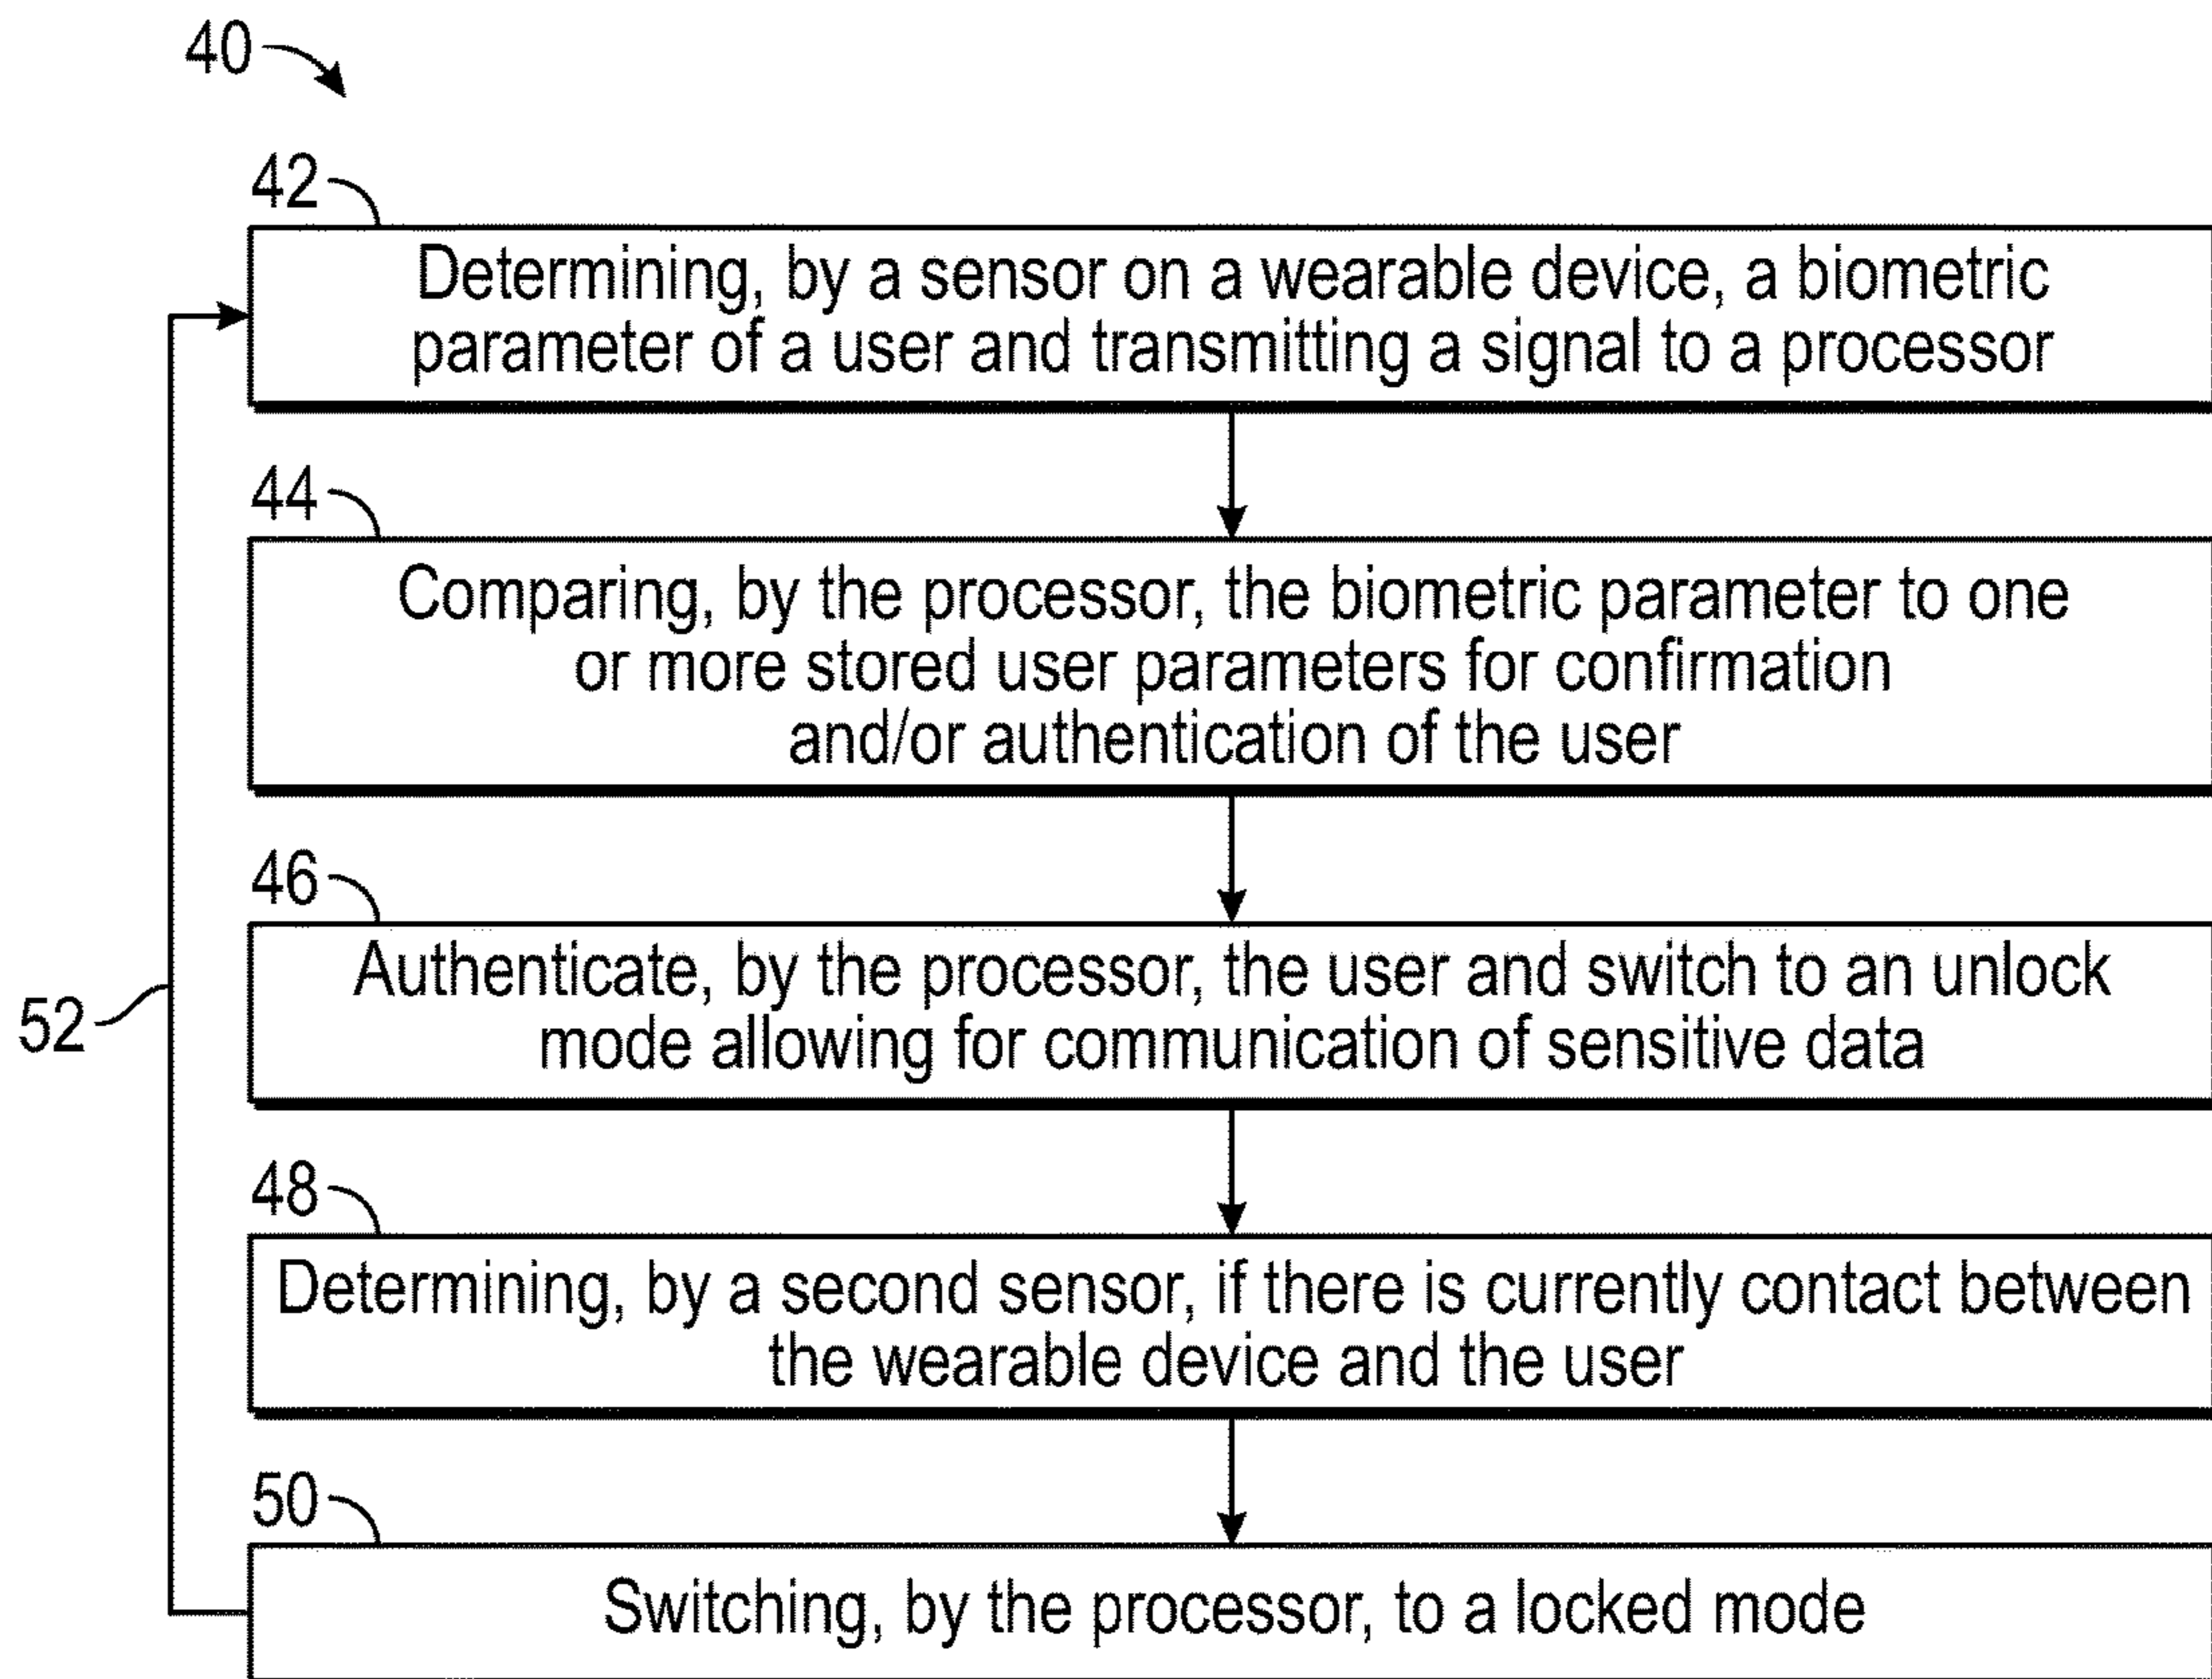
40

42

Determining, by a sensor on a wearable device, a biometric parameter of a user and transmitting a signal to a processor

44

Comparing, by the processor, the biometric parameter to one or more stored user parameters for confirmation and/or authentication of the user

46

Authenticate, by the processor, the user and switch to an unlock mode allowing for communication of sensitive data

52

48

Determining, by a second sensor, if there is currently contact between the wearable device and the user

50

Switching, by the processor, to a locked mode